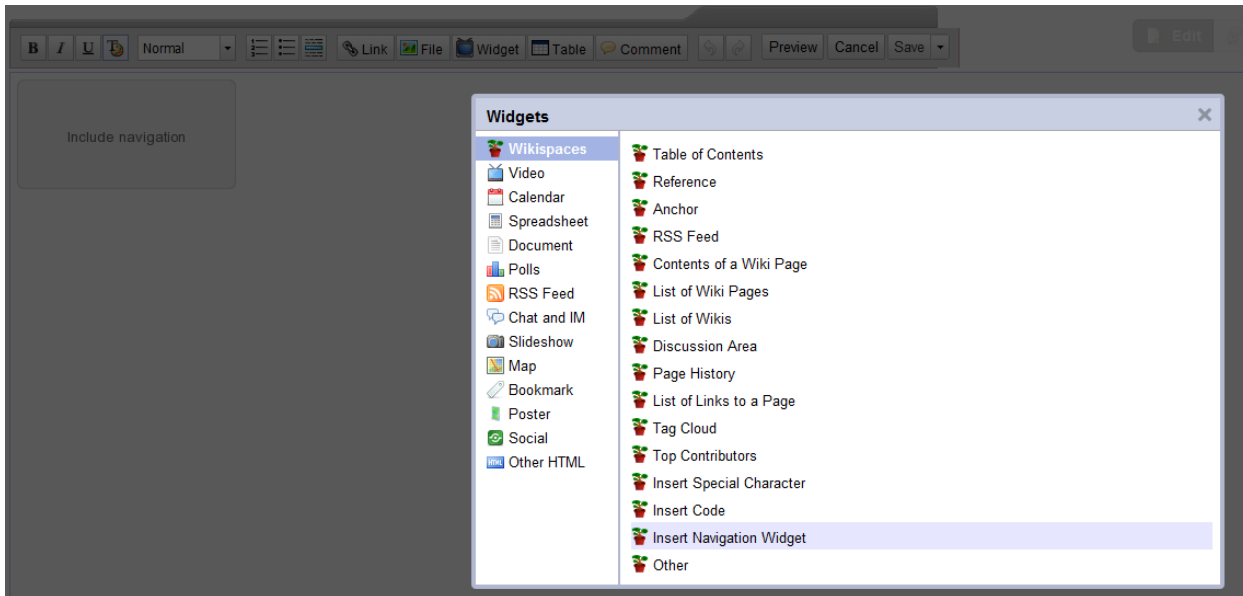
B I U Normal Link File Widget Table Comment Preview Cancel Save

Edit

Include navigation

Widgets

Wikispaces
Video
Calendar
Spreadsheet
Document
Polls
RSS Feed
Chat and IM
Slideshow
Map
Bookmark
Poster
Social
Other HTML

Table of Contents
Reference
Anchor
RSS Feed
Contents of a Wiki Page
List of Wiki Pages
List of Wikis
Discussion Area
Page History
List of Links to a Page
Tag Cloud
Top Contributors
Insert Special Character
Insert Code
Insert Navigation Widget
Other